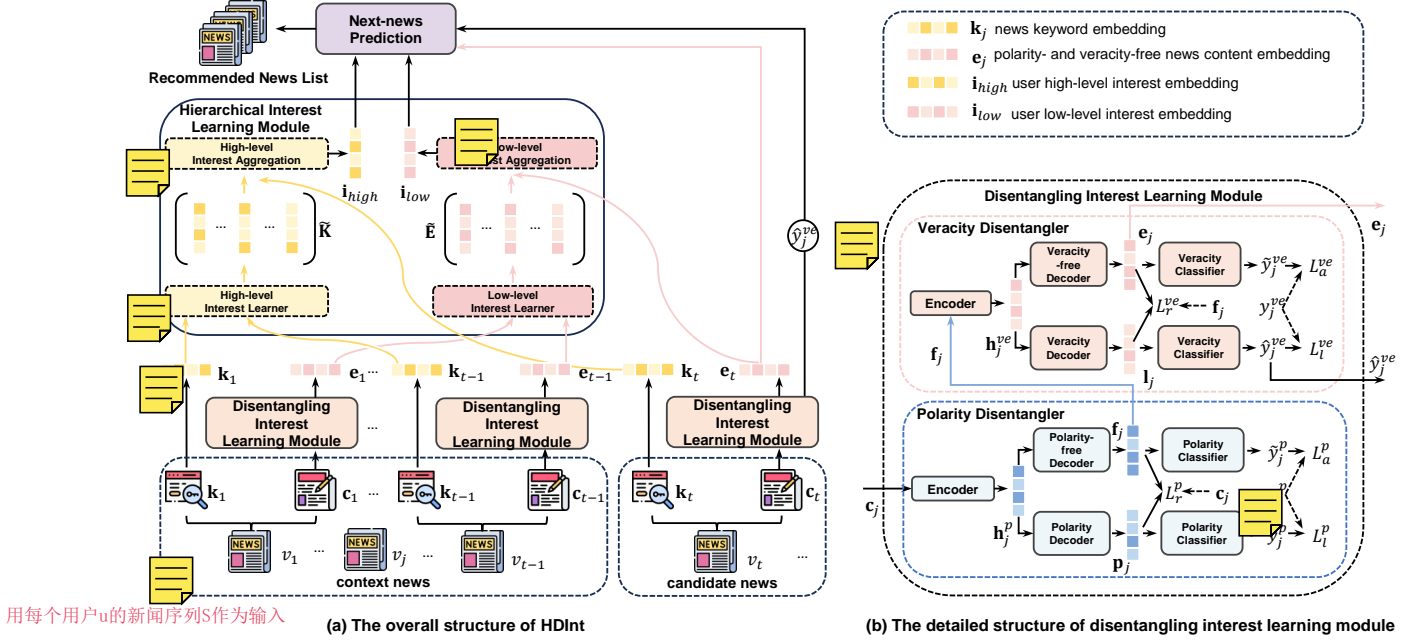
NEWS

Recommended News List

Next-news Prediction

Hierarchical Interest Learning Module

High-level Interest Aggregation

$\mathbf{i}_{high}$

$\mathbf{i}_{low}$

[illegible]ow-level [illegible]st Aggregation

$\widetilde{\mathbf{K}}$

$\widetilde{\mathbf{E}}$

High-level Interest Learner

Low-level Interest Learner

$\hat{y}_j^{ve}$

$\mathbf{k}_1$ $\mathbf{e}_1$ ... $\mathbf{k}_{t-1}$ $\mathbf{e}_{t-1}$ $\mathbf{k}_t$ $\mathbf{e}_t$

Disentangling Interest Learning Module

...

Disentangling Interest Learning Module

Disentangling Interest Learning Module

$\mathbf{k}_1$ $\mathbf{c}_1$ ... $\mathbf{k}_{t-1}$ $\mathbf{c}_{t-1}$ $\mathbf{k}_t$ $\mathbf{c}_t$

NEWS $v_1$ ... NEWS $v_j$ ... NEWS $v_{t-1}$

context news

NEWS $v_t$ ...

candidate news

用每个用户u的新闻序列S作为输入

(a) The overall structure of HDInt

$\mathbf{k}_j$ news keyword embedding

$\mathbf{e}_j$ polarity- and veracity-free news content embedding

$\mathbf{i}_{high}$ user high-level interest embedding

$\mathbf{i}_{low}$ user low-level interest embedding

Disentangling Interest Learning Module

Veracity Disentangler

$\mathbf{e}_j$

$\mathbf{e}_j$

Veracity -free Decoder

Veracity Classifier

$\tilde{y}_j^{ve}$

$L_a^{ve}$

Encoder

$L_r^{ve}$

$\mathbf{f}_j$

$y_j^{ve}$

$\mathbf{h}_j^{ve}$

Veracity Decoder

Veracity Classifier

$\hat{y}_j^{ve}$

$L_l^{ve}$

$\mathbf{f}_j$

$\mathbf{l}_j$

$\hat{y}_j^{ve}$

Polarity Disentangler

$\mathbf{f}_j$

Polarity-free Decoder

Polarity Classifier

$\tilde{y}_j^p$

$L_a^p$

$\mathbf{c}_j$

Encoder

$L_r^p$

$\mathbf{c}_j$

$\mathbf{h}_j^p$

Polarity Decoder

Polarity Classifier

$y_j^p$

$L_l^p$

$\mathbf{p}_j$

(b) The detailed structure of disentangling interest learning module